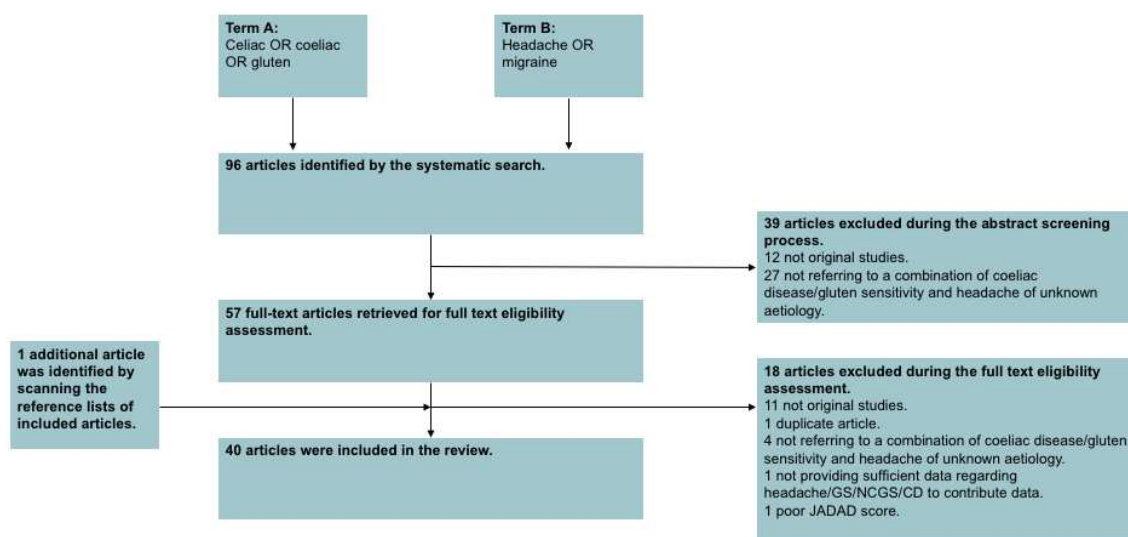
Term A:
Celiac OR coeliac OR gluten

Term B:
Headache OR migraine

96 articles identified by the systematic search.

39 articles excluded during the abstract screening process.
12 not original studies.
27 not referring to a combination of coeliac disease/gluten sensitivity and headache of unknown aetiology.

57 full-text articles retrieved for full text eligibility assessment.

1 additional article was identified by scanning the reference lists of included articles.

18 articles excluded during the full text eligibility assessment.
11 not original studies.
1 duplicate article.
4 not referring to a combination of coeliac disease/gluten sensitivity and headache of unknown aetiology.
1 not providing sufficient data regarding headache/GS/NCGS/CD to contribute data.
1 poor JADAD score.

40 articles were included in the review.